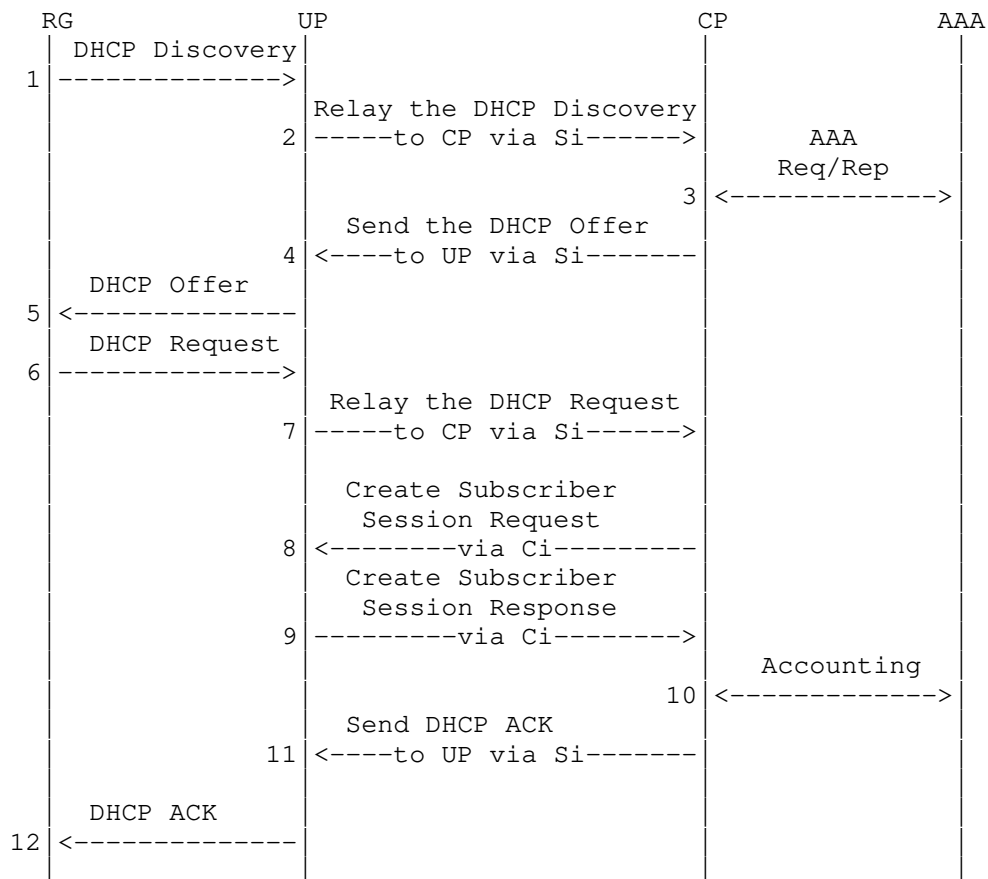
RG UP CP AAA

DHCP Discovery
1 -------------->

Relay the DHCP Discovery
2 -----to CP via Si------>

AAA
Req/Rep
3 <------------->

Send the DHCP Offer
4 <----to UP via Si-------

DHCP Offer
5 <--------------

DHCP Request
6 -------------->

Relay the DHCP Request
7 -----to CP via Si------>

Create Subscriber
Session Request
8 <--------via Ci---------

Create Subscriber
Session Response
9 ---------via Ci-------->

Accounting
10 <------------->

Send DHCP ACK
11 <----to UP via Si-------

DHCP ACK
12 <--------------